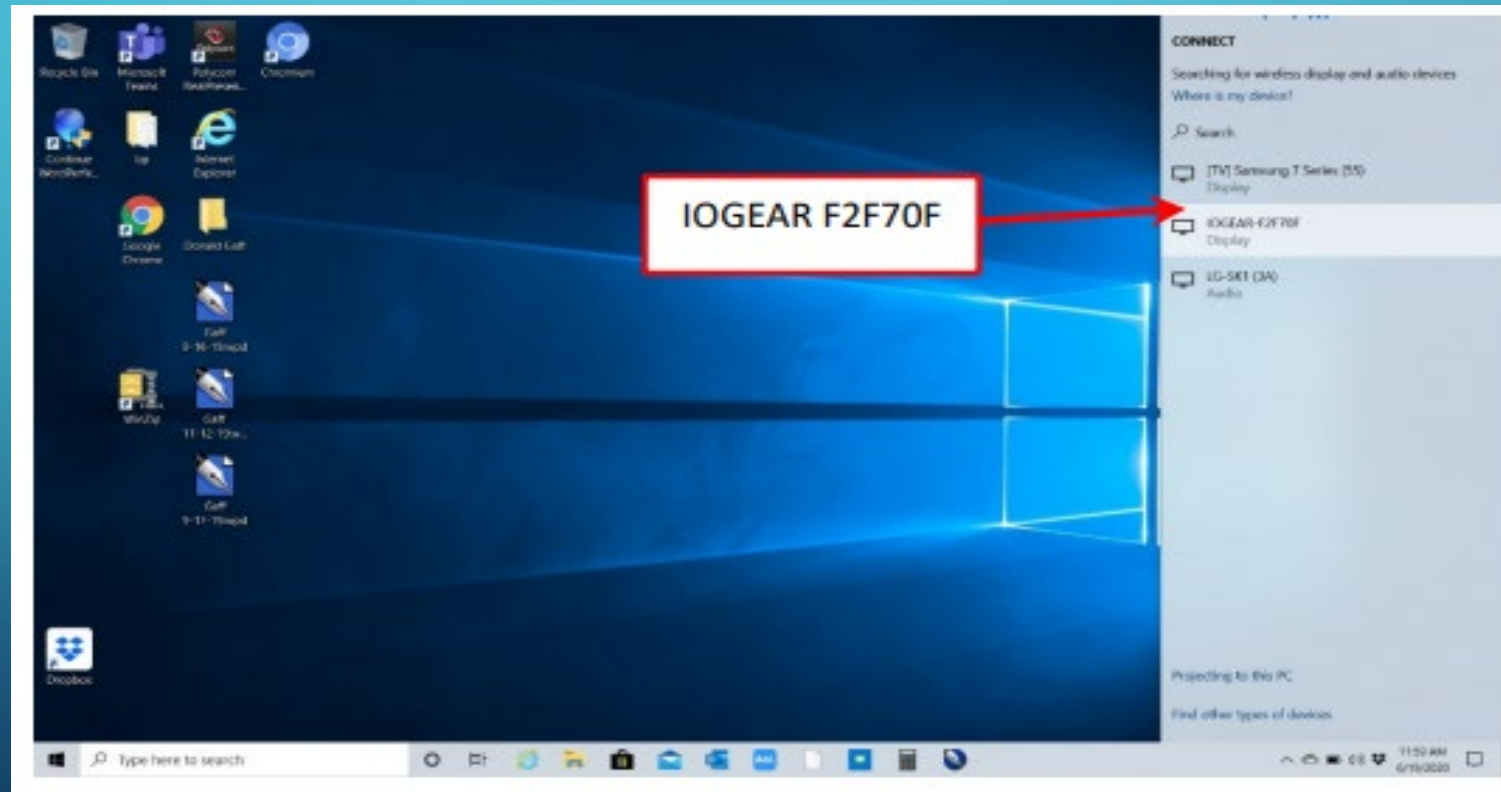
Recycle Bin

Microsoft Teams

Polycom RealPresen...

Chromium

Cordaware WordPerfe...

tip

Internet Explorer

Google Chrome

Donald Goff

Goff 3-16-19.wpd

WinZip

Goff 11-12-19.w...

Goff 9-11-19.wpd

Dropbox

IOGEAR F2F70F

CONNECT

Searching for wireless display and audio devices

Where is my device?

Search

[TV] Samsung 7 Series (55)
Display

IOGEAR-F2F70F
Display

LG-SK1 (3A)
Audio

Projecting to this PC

Find other types of devices

Type here to search

11:59 AM
6/19/2020